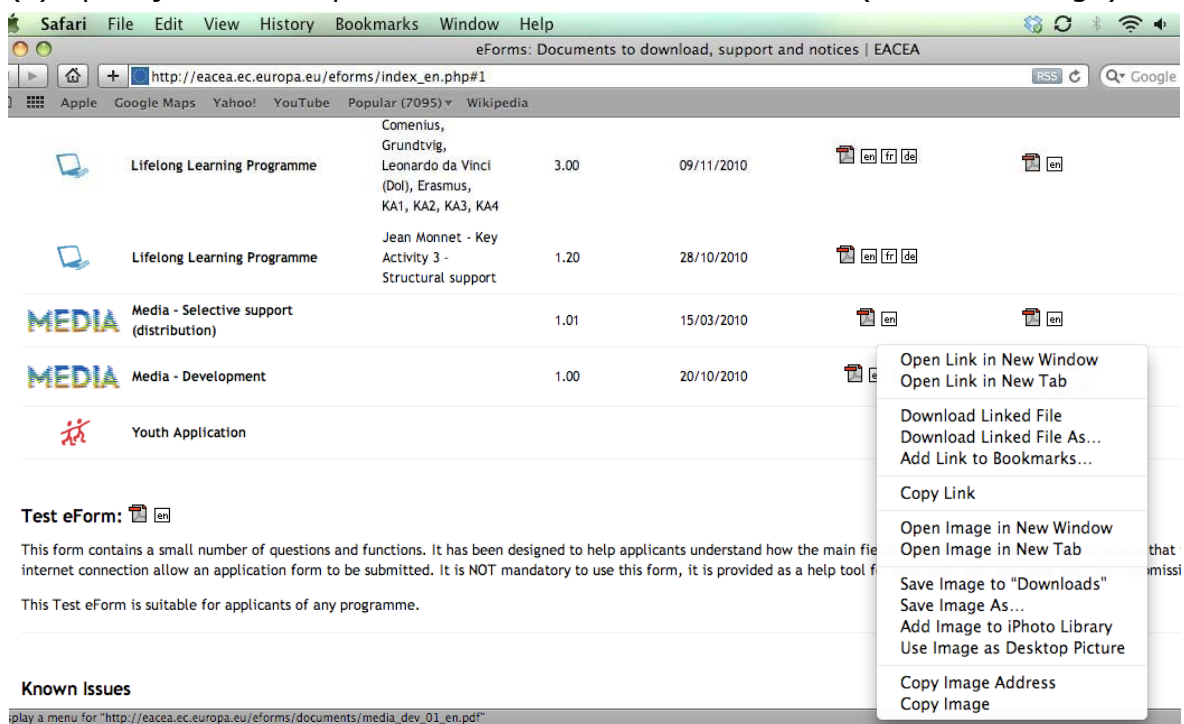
Safari File Edit View History Bookmarks Window Help

eForms: Documents to download, support and notices | EACEA

http://eacea.ec.europa.eu/eforms/index_en.php#1

RSS Google

Apple Google Maps Yahoo! YouTube Popular (7095) Wikipedia

| | | | | | | |
|---|---|---|---|---|---|---|
| | Lifelong Learning Programme | Comenius, Grundtvig, Leonardo da Vinci (DoI), Erasmus, KA1, KA2, KA3, KA4 | 3.00 | 09/11/2010 | en fr de | en |
| | Lifelong Learning Programme | Jean Monnet - Key Activity 3 - Structural support | 1.20 | 28/10/2010 | en fr de | |
| MEDIA | Media - Selective support (distribution) | | 1.01 | 15/03/2010 | en | en |
| MEDIA | Media - Development | | 1.00 | 20/10/2010 | e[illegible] | |
| | Youth Application | | | | | |

Open Link in New Window
Open Link in New Tab

Download Linked File
Download Linked File As...
Add Link to Bookmarks...

Copy Link

Open Image in New Window
Open Image in New Tab

Save Image to "Downloads"
Save Image As...
Add Image to iPhoto Library
Use Image as Desktop Picture

Copy Image Address
Copy Image

Test eForm: en

This form contains a small number of questions and functions. It has been designed to help applicants understand how the main fie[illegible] that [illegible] internet connection allow an application form to be submitted. It is NOT mandatory to use this form, it is provided as a help tool f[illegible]missi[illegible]

This Test eForm is suitable for applicants of any programme.

Known Issues

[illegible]splay a menu for "http://eacea.ec.europa.eu/eforms/documents/media_dev_01_en.pdf"